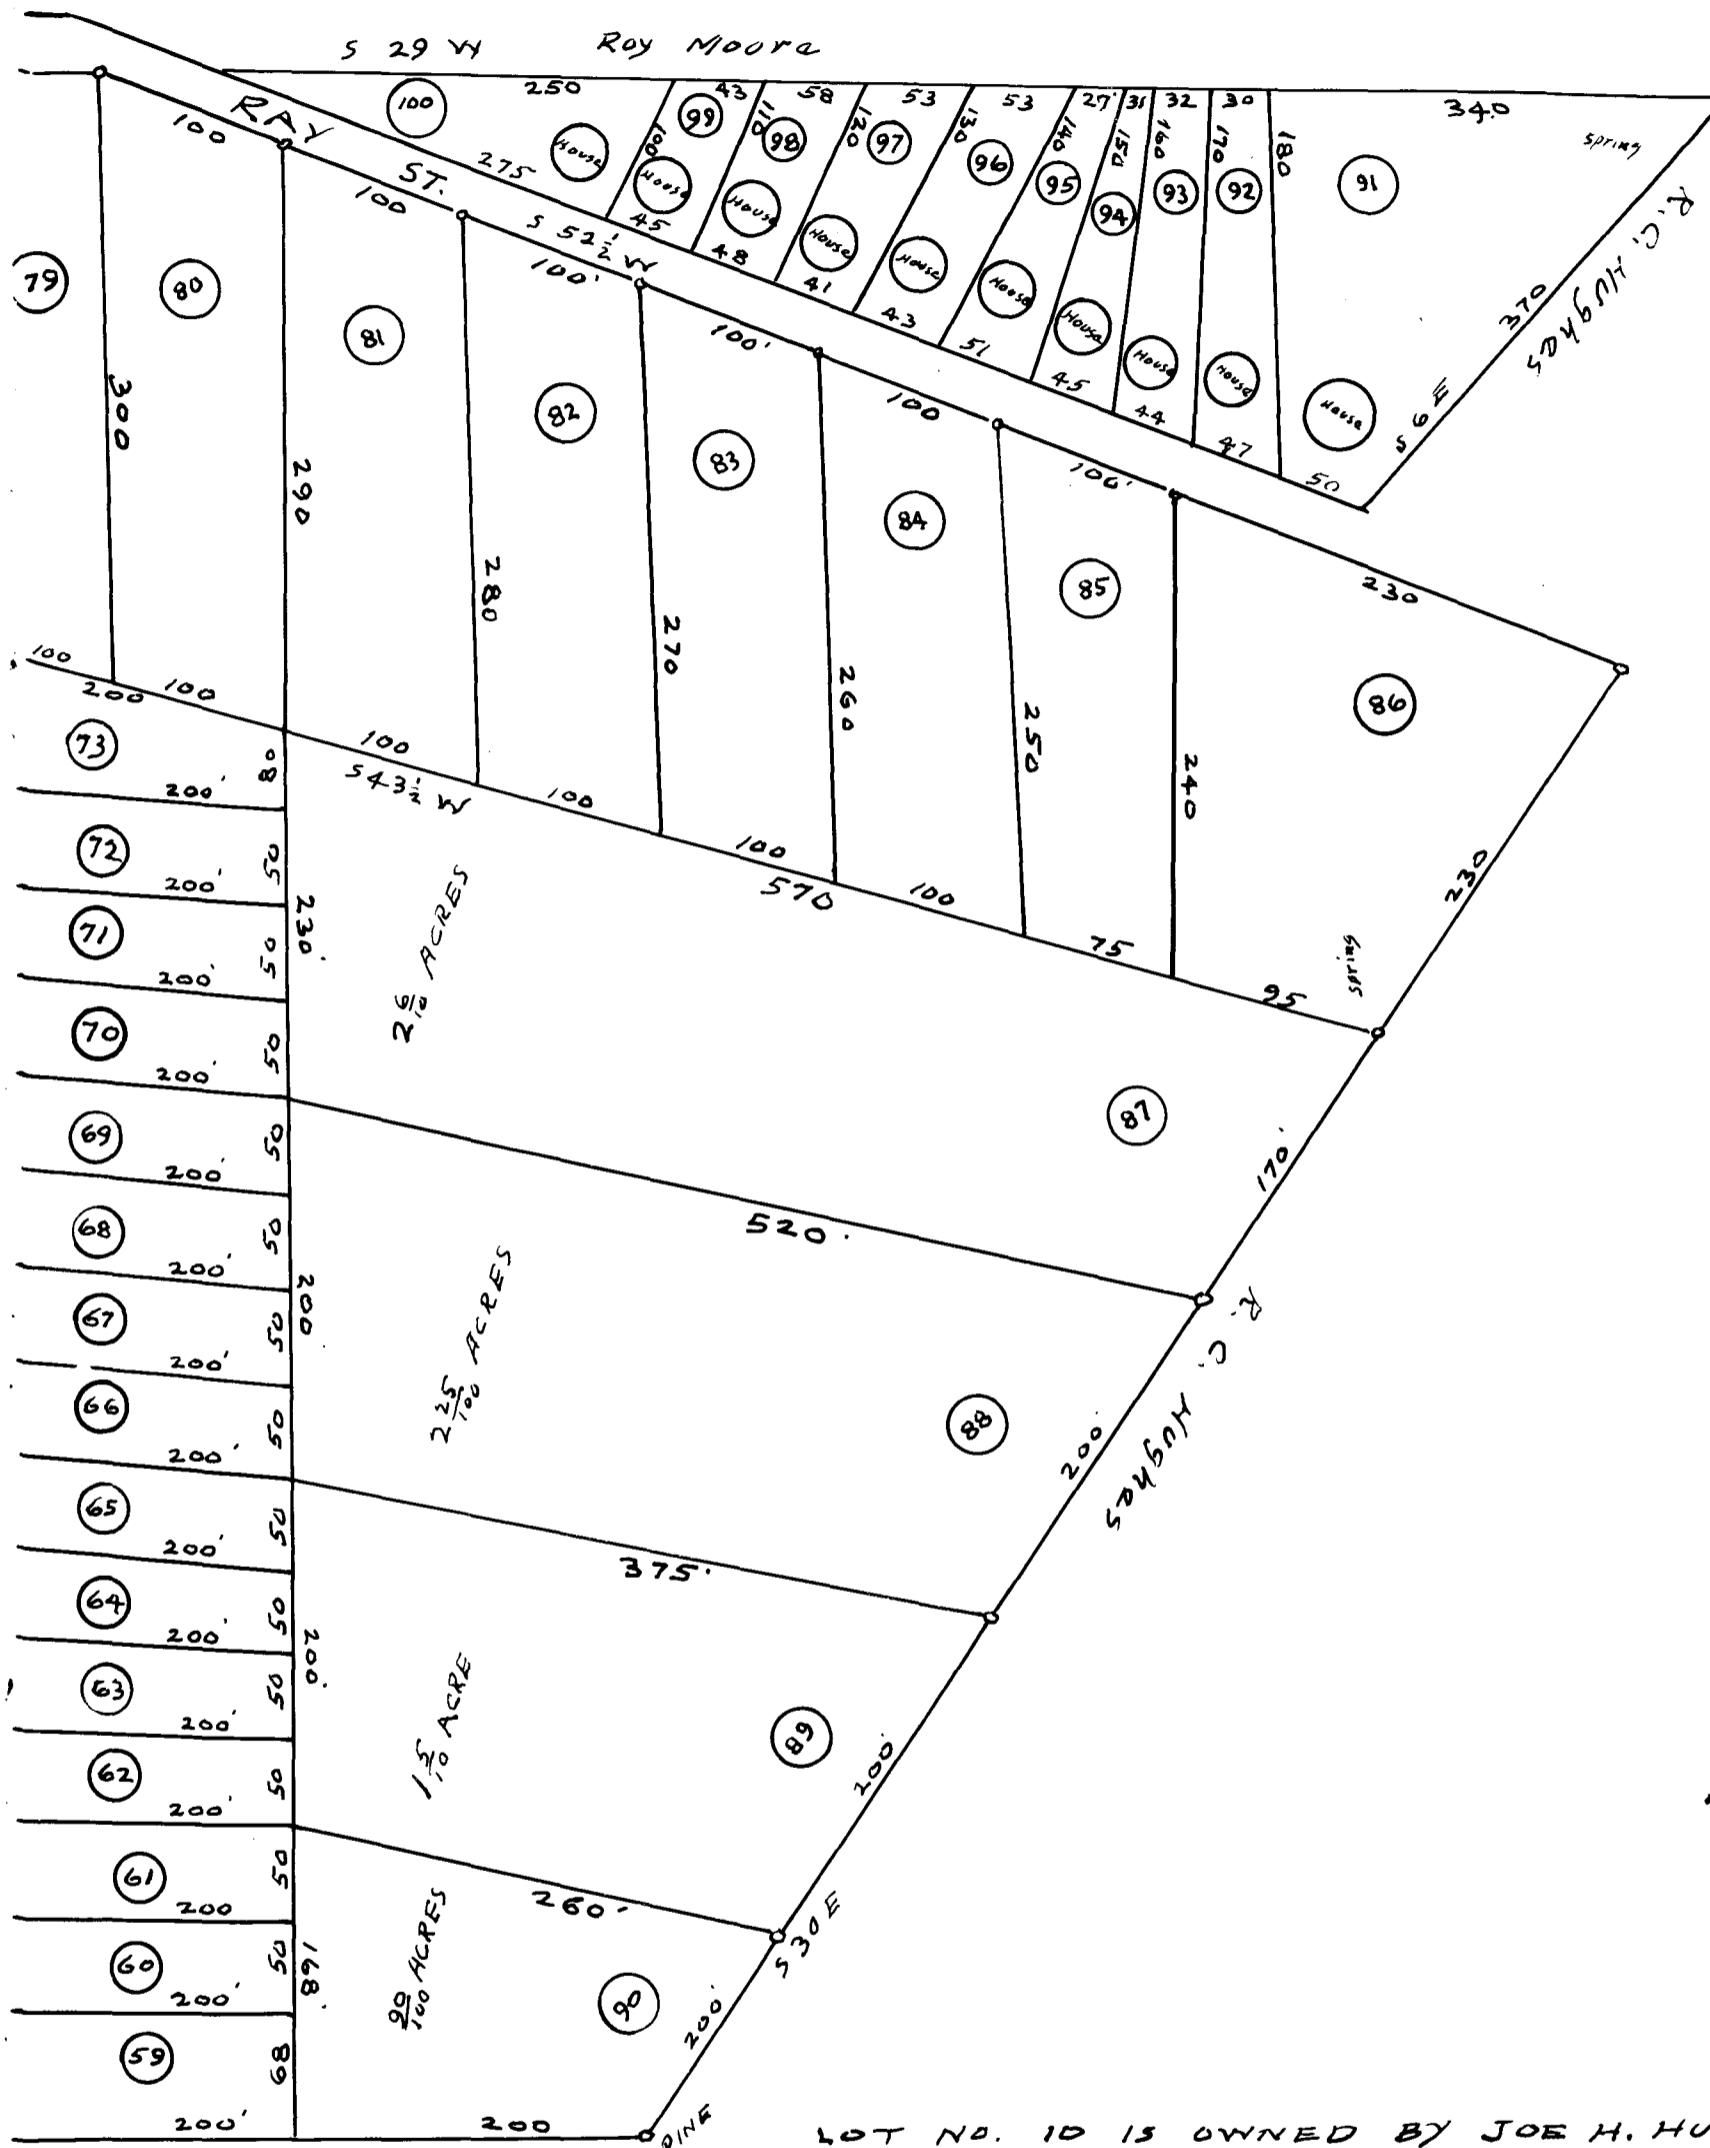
S 29 W Roy Moora

100 250 43 58 53 53 27 31 32 30 340

RAY ST. 100 275

99 98 97 96 95 94 93 92 91

House House House House House House House House House

100 110 120 130 140 150 160 170 180

Spring

R. C. Hughes

45 48 41 43 51 45 44 47 50

370 S 6 E

100 S $52\frac{1}{2}$ W

79 80 81 82 83 84 85 86

100' 100' 100 100'

300 290 280 270 260 250 240

230

100 200 100 100 $S 43\frac{1}{2}$ W 100 100 570 100 75 95

Spring

230

73 72 71 70 69 68 67 66 65 64 63 62 61 60 59

200' 200' 200' 200' 200' 200' 200' 200' 200' 200' 200' 200' 200 200' 200'

80 50 50 50 50 50 50 50 50 50 50 50 50 50 68

230'

$2\frac{6}{10}$ ACRES

87

170'

520

R. C. Hughes

200

$2\frac{25}{100}$ ACRES

88

200

375

200'

$1\frac{5}{10}$ ACRE

89

100'

260'

S 30 E

168'

$\frac{90}{100}$ ACRES

90

200'

200

Pine

LOT NO. 10 IS OWNED BY JOE H. HU